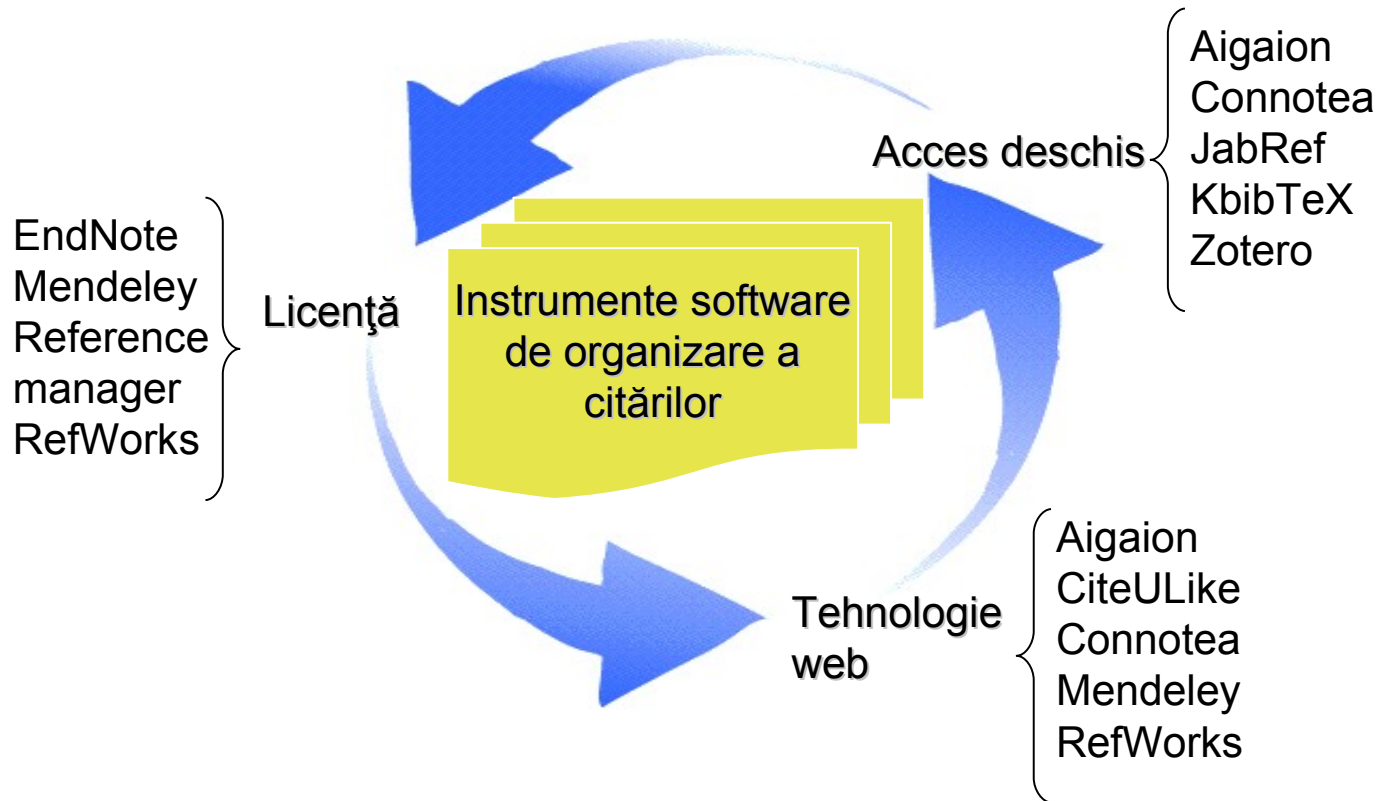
Instrumente software de organizare a citărilor

Licenţă

EndNote
Mendeley
Reference manager
RefWorks

Acces deschis

Aigaion
Connotea
JabRef
KbibTeX
Zotero

Tehnologie web

Aigaion
CiteULike
Connotea
Mendeley
RefWorks